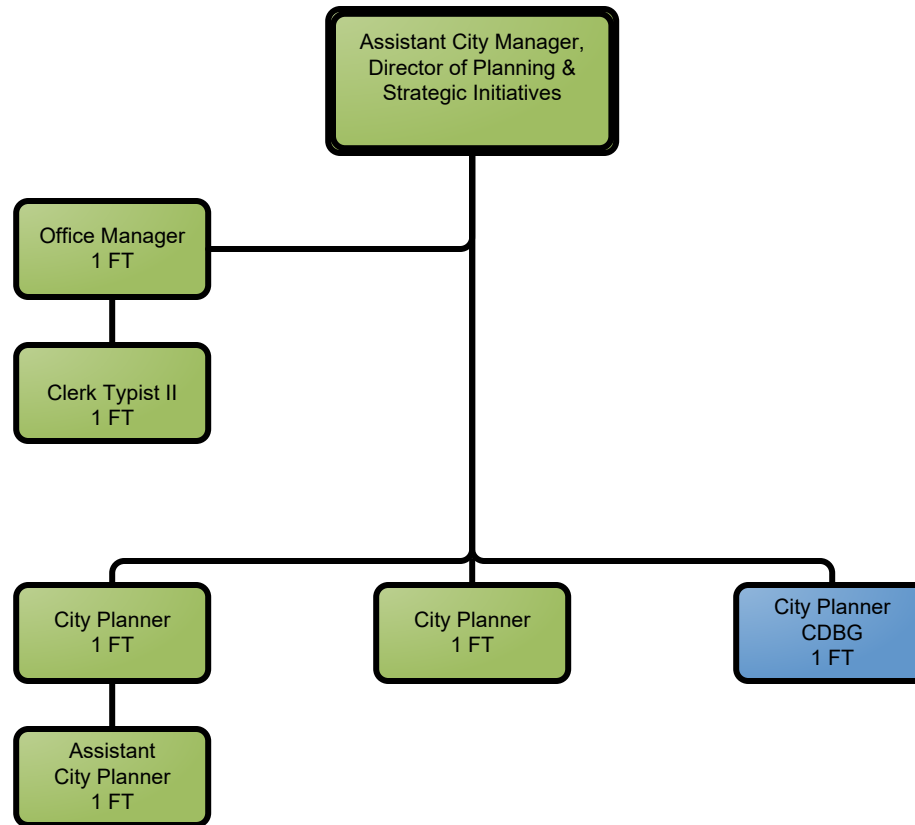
Assistant City Manager, Director of Planning & Strategic Initiatives

Office Manager
1 FT

Clerk Typist II
1 FT

City Planner
1 FT

City Planner
1 FT

City Planner
CDBG
1 FT

Assistant City Planner
1 FT